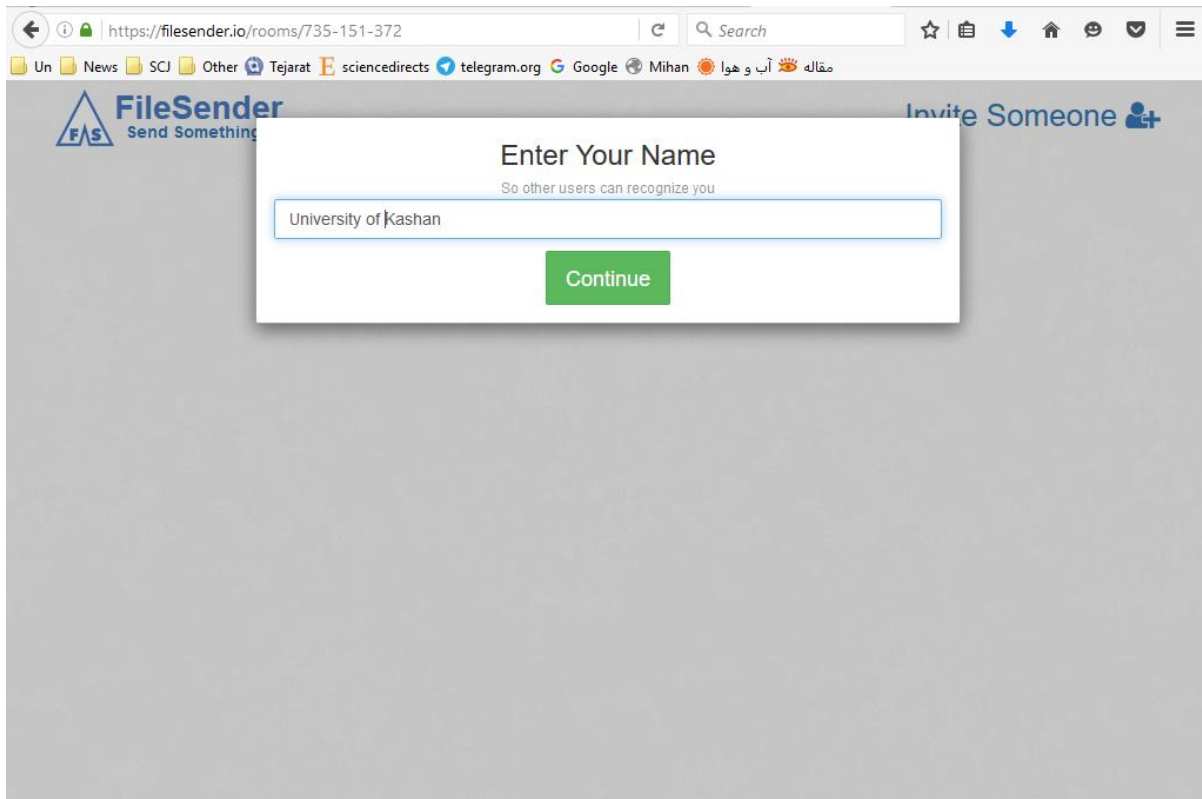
https://filesender.io/rooms/735-151-372

Search

Un News SCJ Other Tejarat sciencedirects telegram.org Google Mihan آب و هوا مقاله

FileSender
Send Something

Invite Someone

Enter Your Name

So other users can recognize you

University of Kashan

Continue